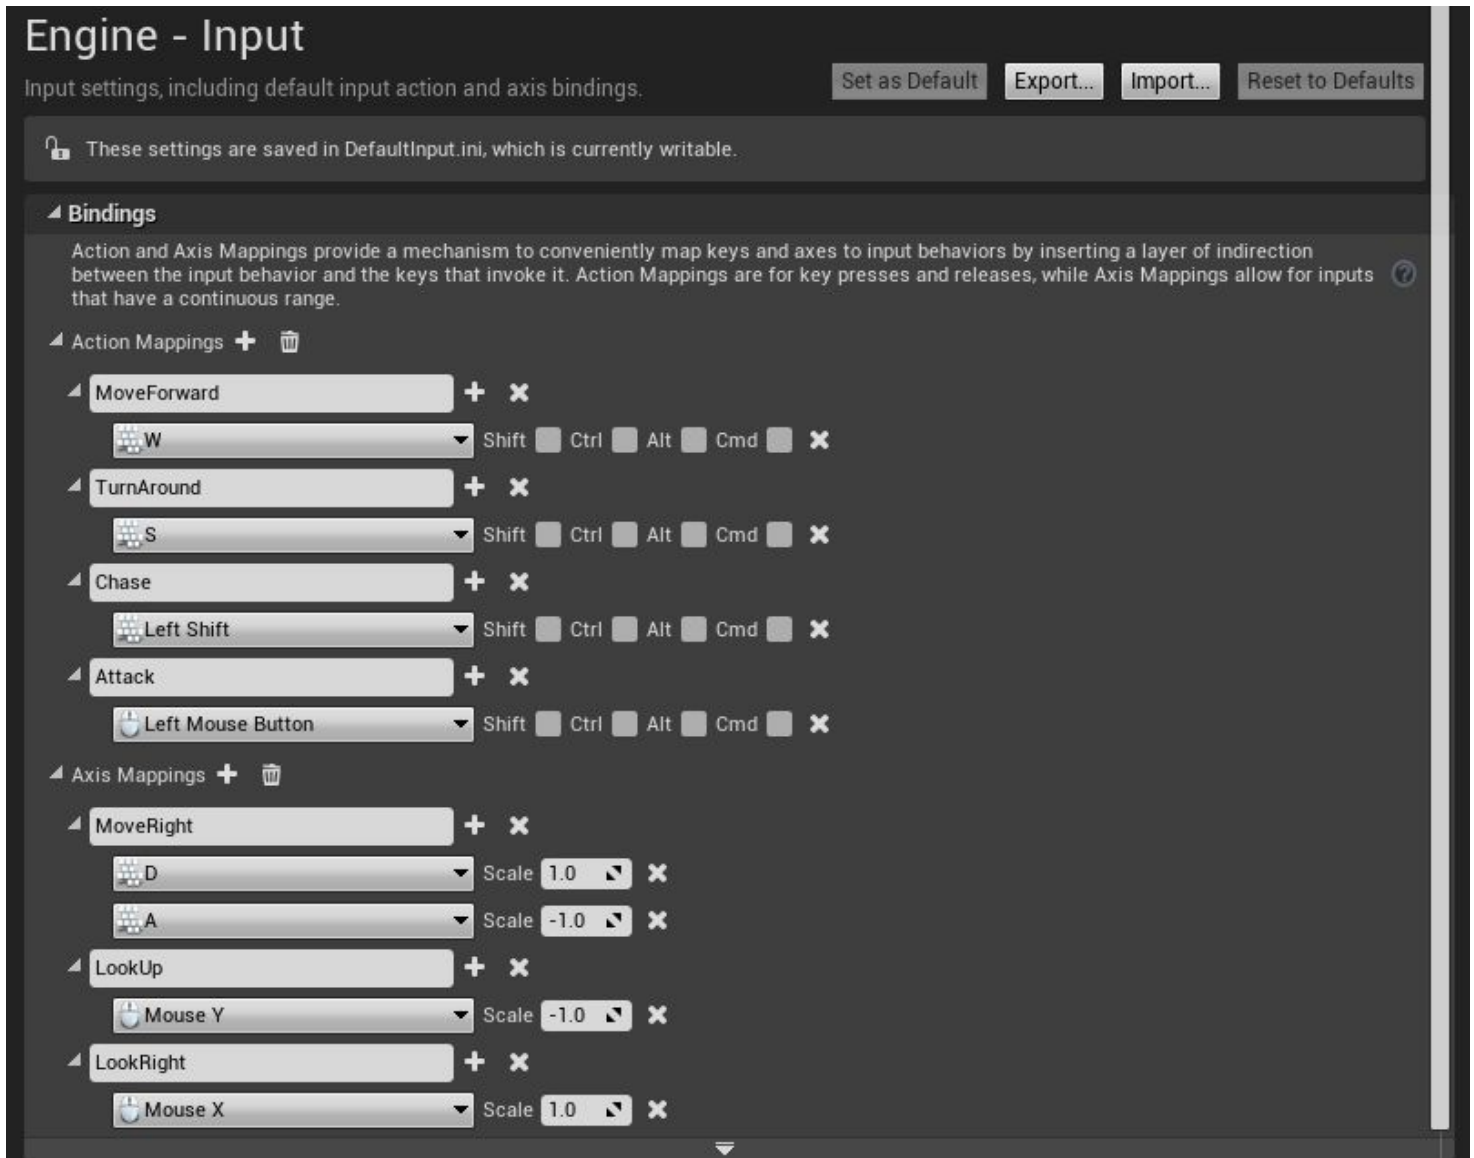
Engine - Input

Input settings, including default input action and axis bindings.

Set as Default Export... Import... Reset to Defaults

These settings are saved in DefaultInput.ini, which is currently writable.

Bindings

Action and Axis Mappings provide a mechanism to conveniently map keys and axes to input behaviors by inserting a layer of indirection between the input behavior and the keys that invoke it. Action Mappings are for key presses and releases, while Axis Mappings allow for inputs that have a continuous range.

Action Mappings

MoveForward

W Shift Ctrl Alt Cmd

TurnAround

S Shift Ctrl Alt Cmd

Chase

Left Shift Shift Ctrl Alt Cmd

Attack

Left Mouse Button Shift Ctrl Alt Cmd

Axis Mappings

MoveRight

D Scale 1.0

A Scale -1.0

LookUp

Mouse Y Scale -1.0

LookRight

Mouse X Scale 1.0